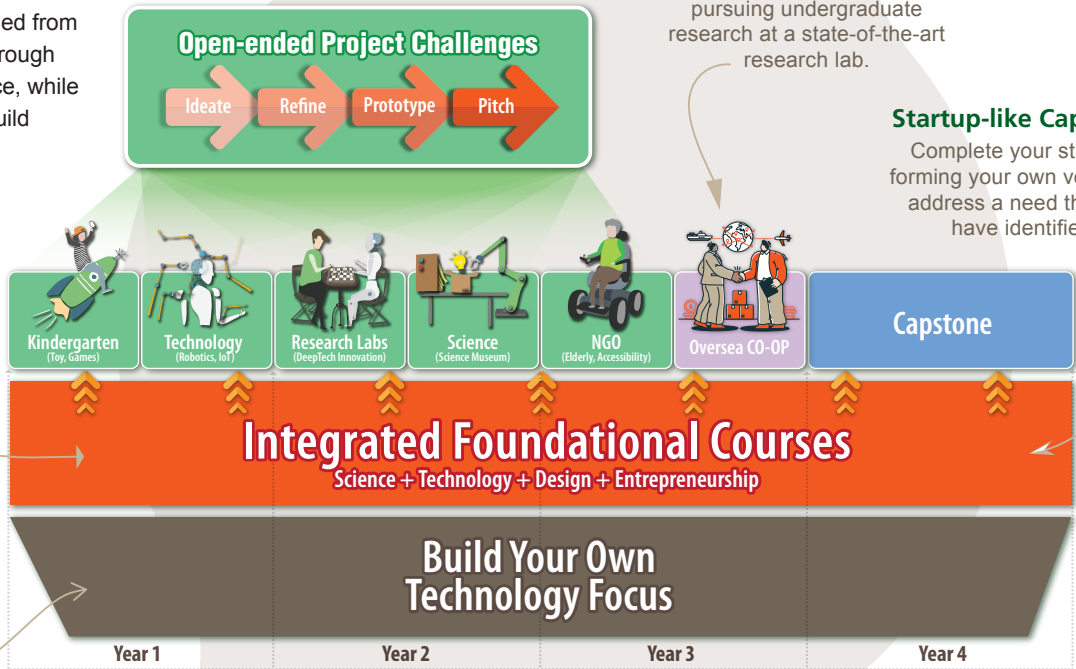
ed from
rough
ce, while
uild

Open-ended Project Challenges

Ideate Refine Prototype Pitch

pursuing undergraduate research at a state-of-the-art research lab.

Startup-like Cap
Complete your st
forming your own v
address a need th
have identifie

Kindergarten (Toy, Games)

Technology (Robotics, IoT)

Research Labs (DeepTech Innovation)

Science (Science Museum)

NGO (Elderly, Accessibility)

Oversea CO-OP

Capstone

Integrated Foundational Courses
Science + Technology + Design + Entrepreneurship

Build Your Own Technology Focus

Year 1 Year 2 Year 3 Year 4